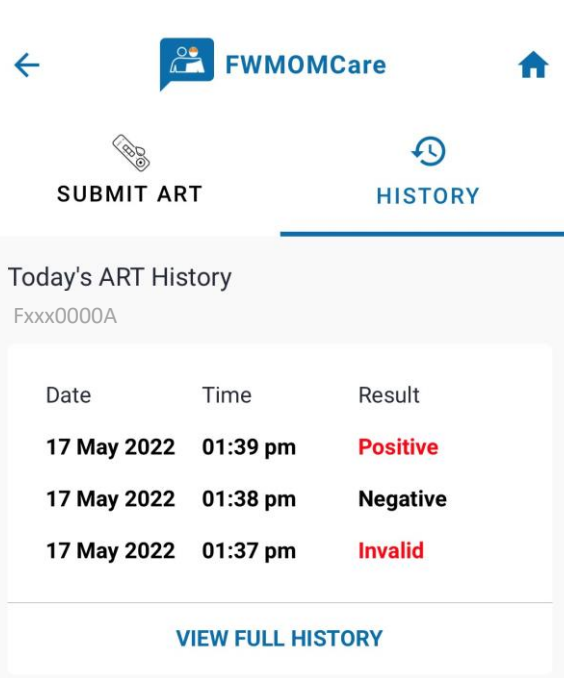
FWMOMCare

SUBMIT ART

HISTORY

Today's ART History

Fxxx0000A

| Date | Time | Result |
|---|---|---|
| 17 May 2022 | 01:39 pm | Positive |
| 17 May 2022 | 01:38 pm | Negative |
| 17 May 2022 | 01:37 pm | Invalid |

VIEW FULL HISTORY